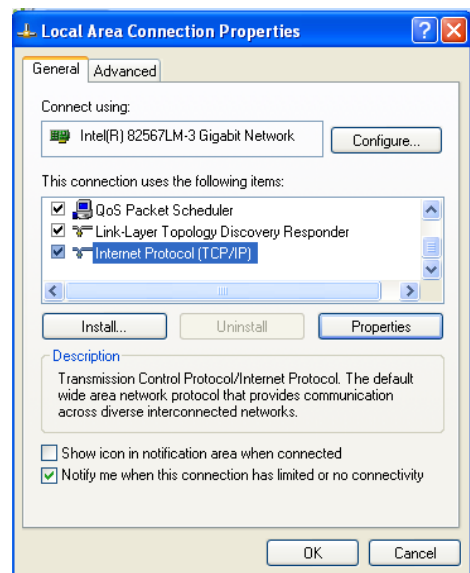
Local Area Connection Properties

General | Advanced

Connect using:

Intel(R) 82567LM-3 Gigabit Network

Configure...

This connection uses the following items:

QoS Packet Scheduler
Link-Layer Topology Discovery Responder
Internet Protocol (TCP/IP)

Install... | Uninstall | Properties

Description

Transmission Control Protocol/Internet Protocol. The default wide area network protocol that provides communication across diverse interconnected networks.

Show icon in notification area when connected
Notify me when this connection has limited or no connectivity

OK | Cancel